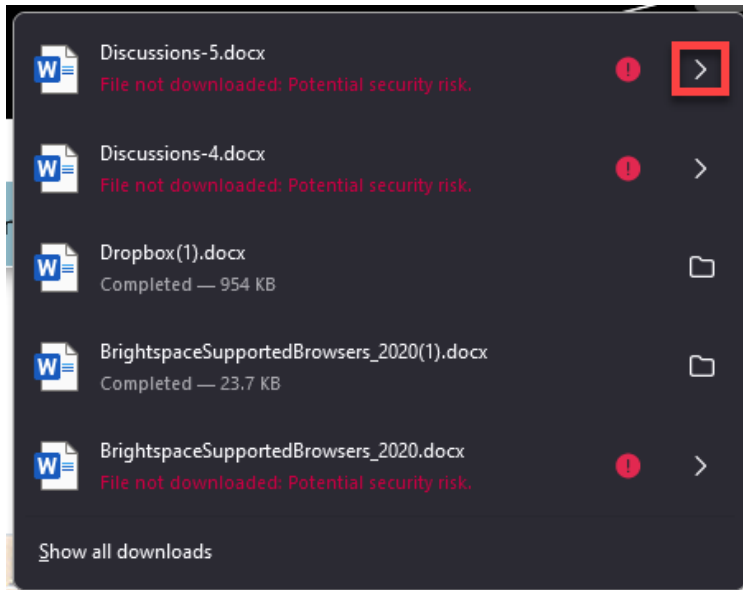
Discussions-5.docx
File not downloaded: Potential security risk.

Discussions-4.docx
File not downloaded: Potential security risk.

Dropbox(1).docx
Completed — 954 KB

BrightspaceSupportedBrowsers_2020(1).docx
Completed — 23.7 KB

BrightspaceSupportedBrowsers_2020.docx
File not downloaded: Potential security risk.

Show all downloads